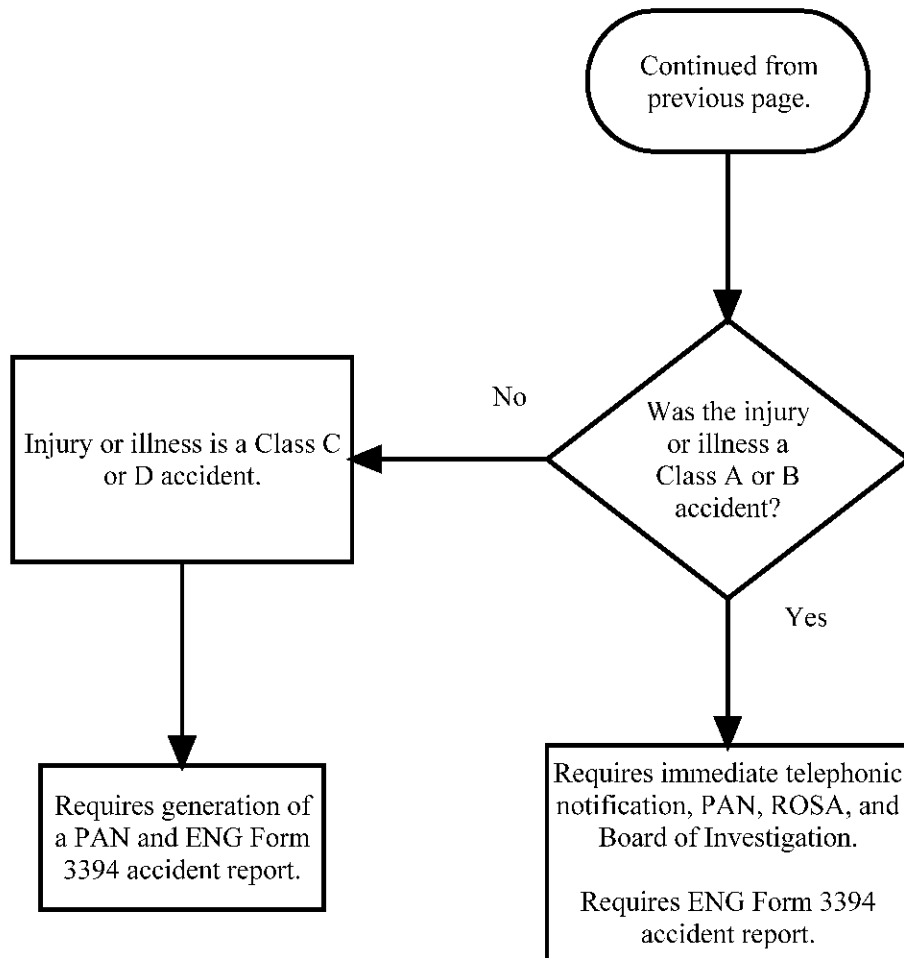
Continued from previous page.

Was the injury or illness a Class A or B accident?

No

Injury or illness is a Class C or D accident.

Requires generation of a PAN and ENG Form 3394 accident report.

Yes

Requires immediate telephonic notification, PAN, ROSA, and Board of Investigation.

Requires ENG Form 3394 accident report.